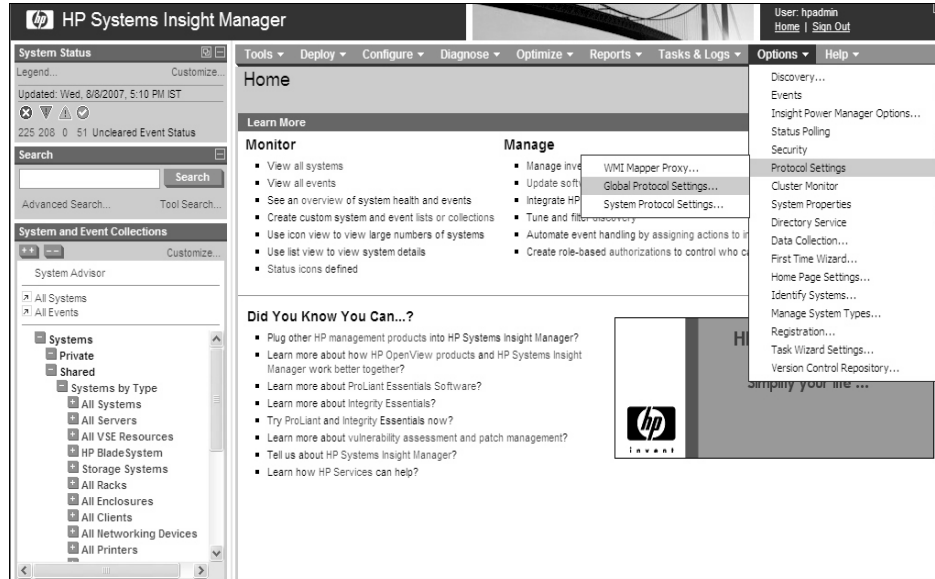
HP Systems Insight Manager

User: hpadmin
Home | Sign Out

System Status
Legend... Customize...
Updated: Wed, 8/8/2007, 5:10 PM IST
225 208 0 51 Uncleared Event Status

Search
Search
Advanced Search... Tool Search...

System and Event Collections
Customize...
System Advisor
All Systems
All Events

Systems
Private
Shared
Systems by Type
All Systems
All Servers
All VSE Resources
HP BladeSystem
Storage Systems
All Racks
All Enclosures
All Clients
All Networking Devices
All Printers

Tools ▾ Deploy ▾ Configure ▾ Diagnose ▾ Optimize ▾ Reports ▾ Tasks & Logs ▾ Options ▾ Help ▾

Home

Learn More

Monitor
- View all systems
- View all events
- See an overview of system health and events
- Create custom system and event lists or collections
- Use icon view to view large numbers of systems
- Use list view to view system details
- Status icons defined

Manage
- Manage inve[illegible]
- Update softw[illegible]
- Integrate HP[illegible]
- Tune and filter discovery
- Automate event handling by assigning actions to i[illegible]
- Create role-based authorizations to control who ca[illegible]

WMI Mapper Proxy...
Global Protocol Settings...
System Protocol Settings...

Discovery...
Events
Insight Power Manager Options...
Status Polling
Security
Protocol Settings
Cluster Monitor
System Properties
Directory Service
Data Collection...
First Time Wizard...
Home Page Settings...
Identify Systems...
Manage System Types...
Registration...
Task Wizard Settings...
Version Control Repository...

Did You Know You Can...?
- Plug other HP management products into HP Systems Insight Manager?
- Learn more about how HP OpenView products and HP Systems Insight Manager work better together?
- Learn more about ProLiant Essentials Software?
- Learn more about Integrity Essentials?
- Try ProLiant and Integrity Essentials now?
- Learn more about vulnerability assessment and patch management?
- Tell us about HP Systems Insight Manager?
- Learn how HP Services can help?

HI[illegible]
Simplify your life ...
invent